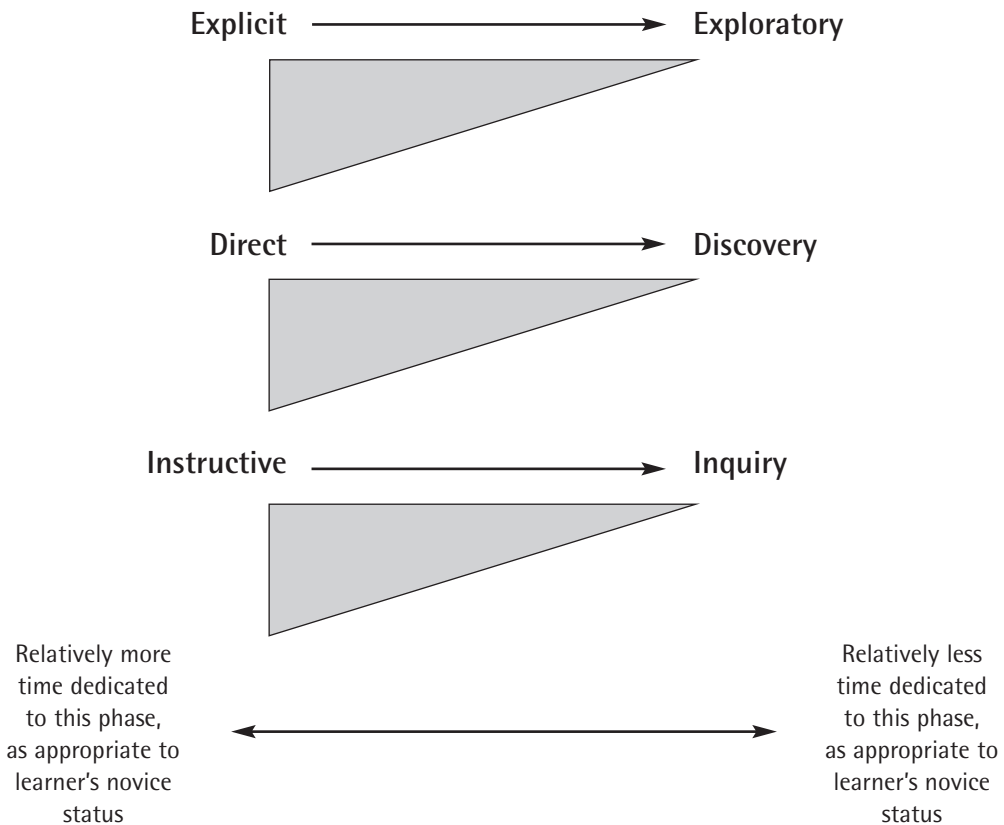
Explicit Exploratory

Direct Discovery

Instructive Inquiry

Relatively more time dedicated to this phase, as appropriate to learner's novice status

Relatively less time dedicated to this phase, as appropriate to learner's novice status